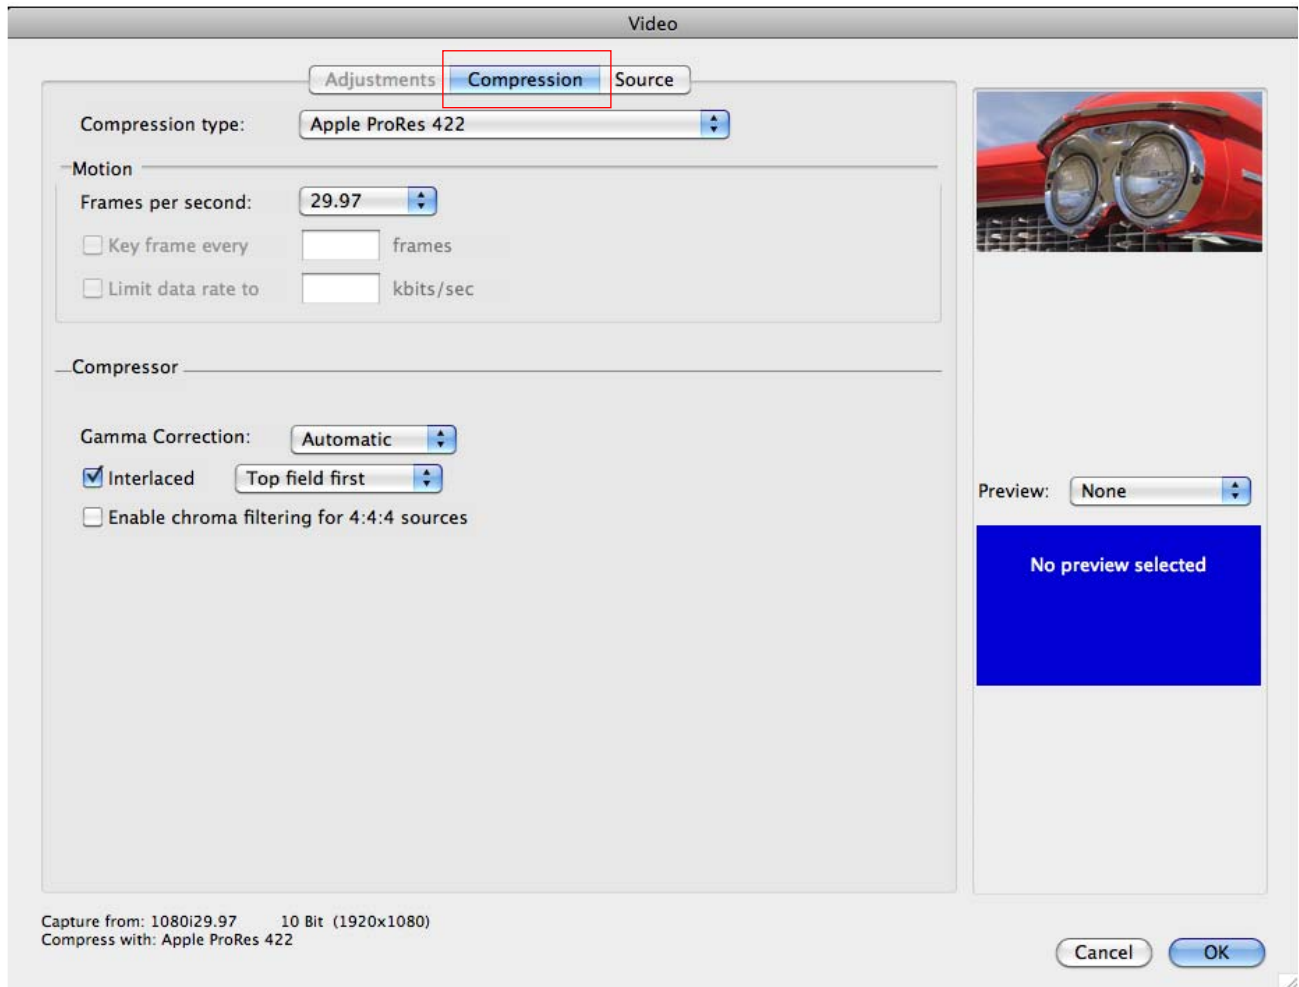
Video

Adjustments Compression Source

Compression type: Apple ProRes 422

Motion

Frames per second: 29.97

Key frame every frames

Limit data rate to kbits/sec

Compressor

Gamma Correction: Automatic

Interlaced Top field first

Enable chroma filtering for 4:4:4 sources

Preview: None

No preview selected

Capture from: 1080i29.97 10 Bit (1920x1080)
Compress with: Apple ProRes 422

Cancel OK